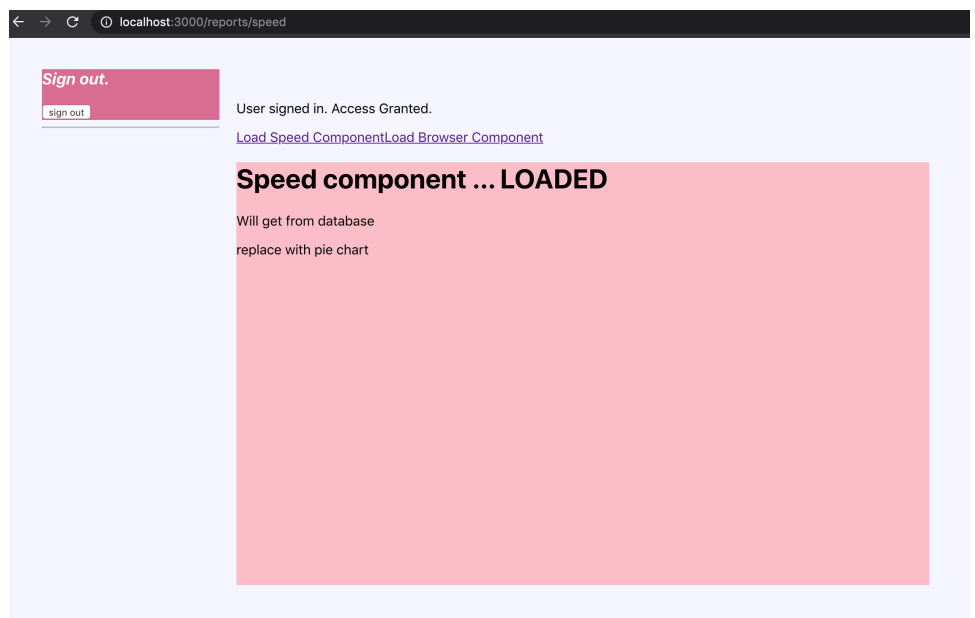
localhost:3000/reports/speed

Sign out.

sign out

User signed in. Access Granted.

Load Speed ComponentLoad Browser Component

Speed component ... LOADED

Will get from database

replace with pie chart